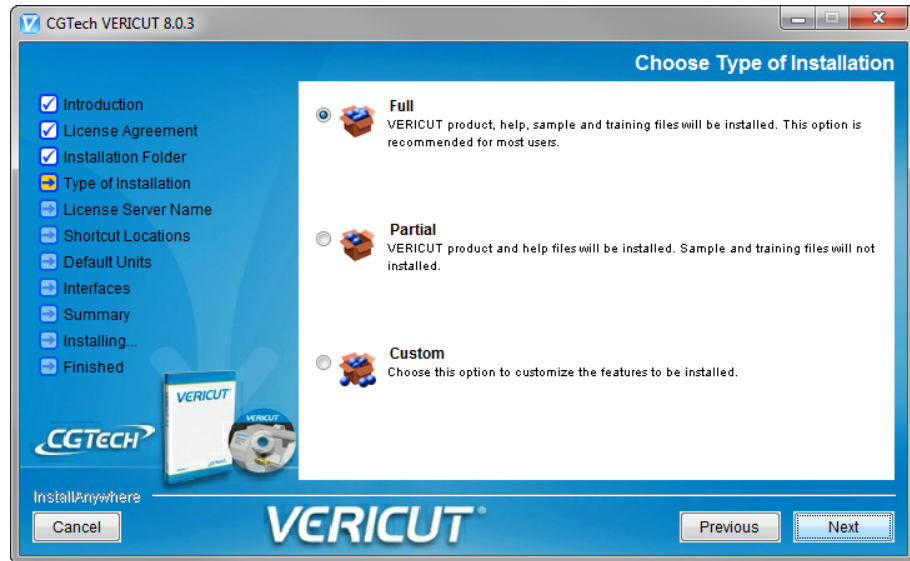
CGTech VERICUT 8.0.3

Choose Type of Installation

Introduction
License Agreement
Installation Folder
Type of Installation
License Server Name
Shortcut Locations
Default Units
Interfaces
Summary
Installing...
Finished

VERICUT
VERICUT

CGTECH

Full
VERICUT product, help, sample and training files will be installed. This option is recommended for most users.

Partial
VERICUT product and help files will be installed. Sample and training files will not installed.

Custom
Choose this option to customize the features to be installed.

InstallAnywhere
Cancel
VERICUT
Previous
Next